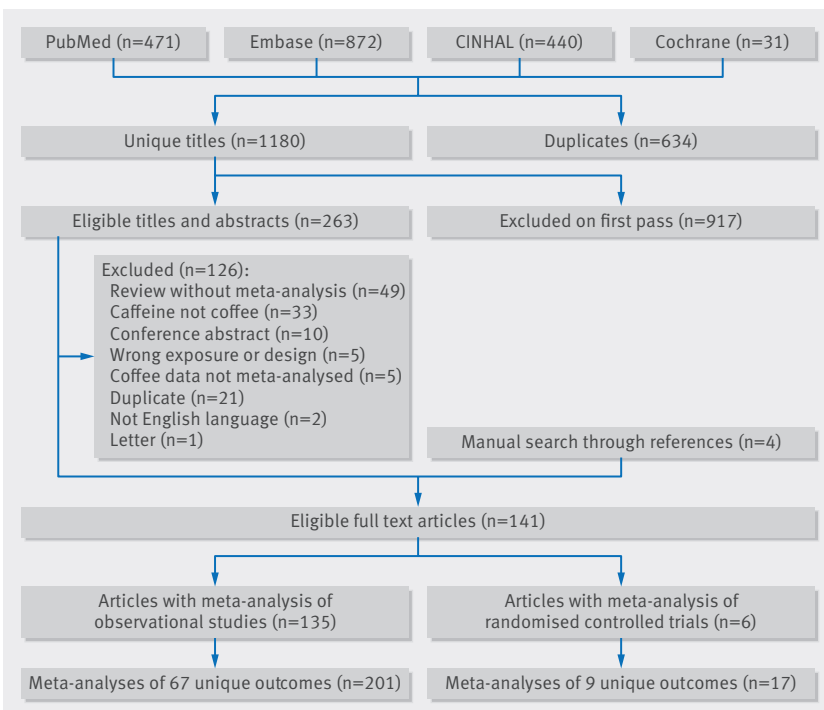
PubMed (n=471)

Embase (n=872)

CINHAL (n=440)

Cochrane (n=31)

Unique titles (n=1180)

Duplicates (n=634)

Eligible titles and abstracts (n=263)

Excluded on first pass (n=917)

Excluded (n=126):
Review without meta-analysis (n=49)
Caffeine not coffee (n=33)
Conference abstract (n=10)
Wrong exposure or design (n=5)
Coffee data not meta-analysed (n=5)
Duplicate (n=21)
Not English language (n=2)
Letter (n=1)

Manual search through references (n=4)

Eligible full text articles (n=141)

Articles with meta-analysis of observational studies (n=135)

Articles with meta-analysis of randomised controlled trials (n=6)

Meta-analyses of 67 unique outcomes (n=201)

Meta-analyses of 9 unique outcomes (n=17)